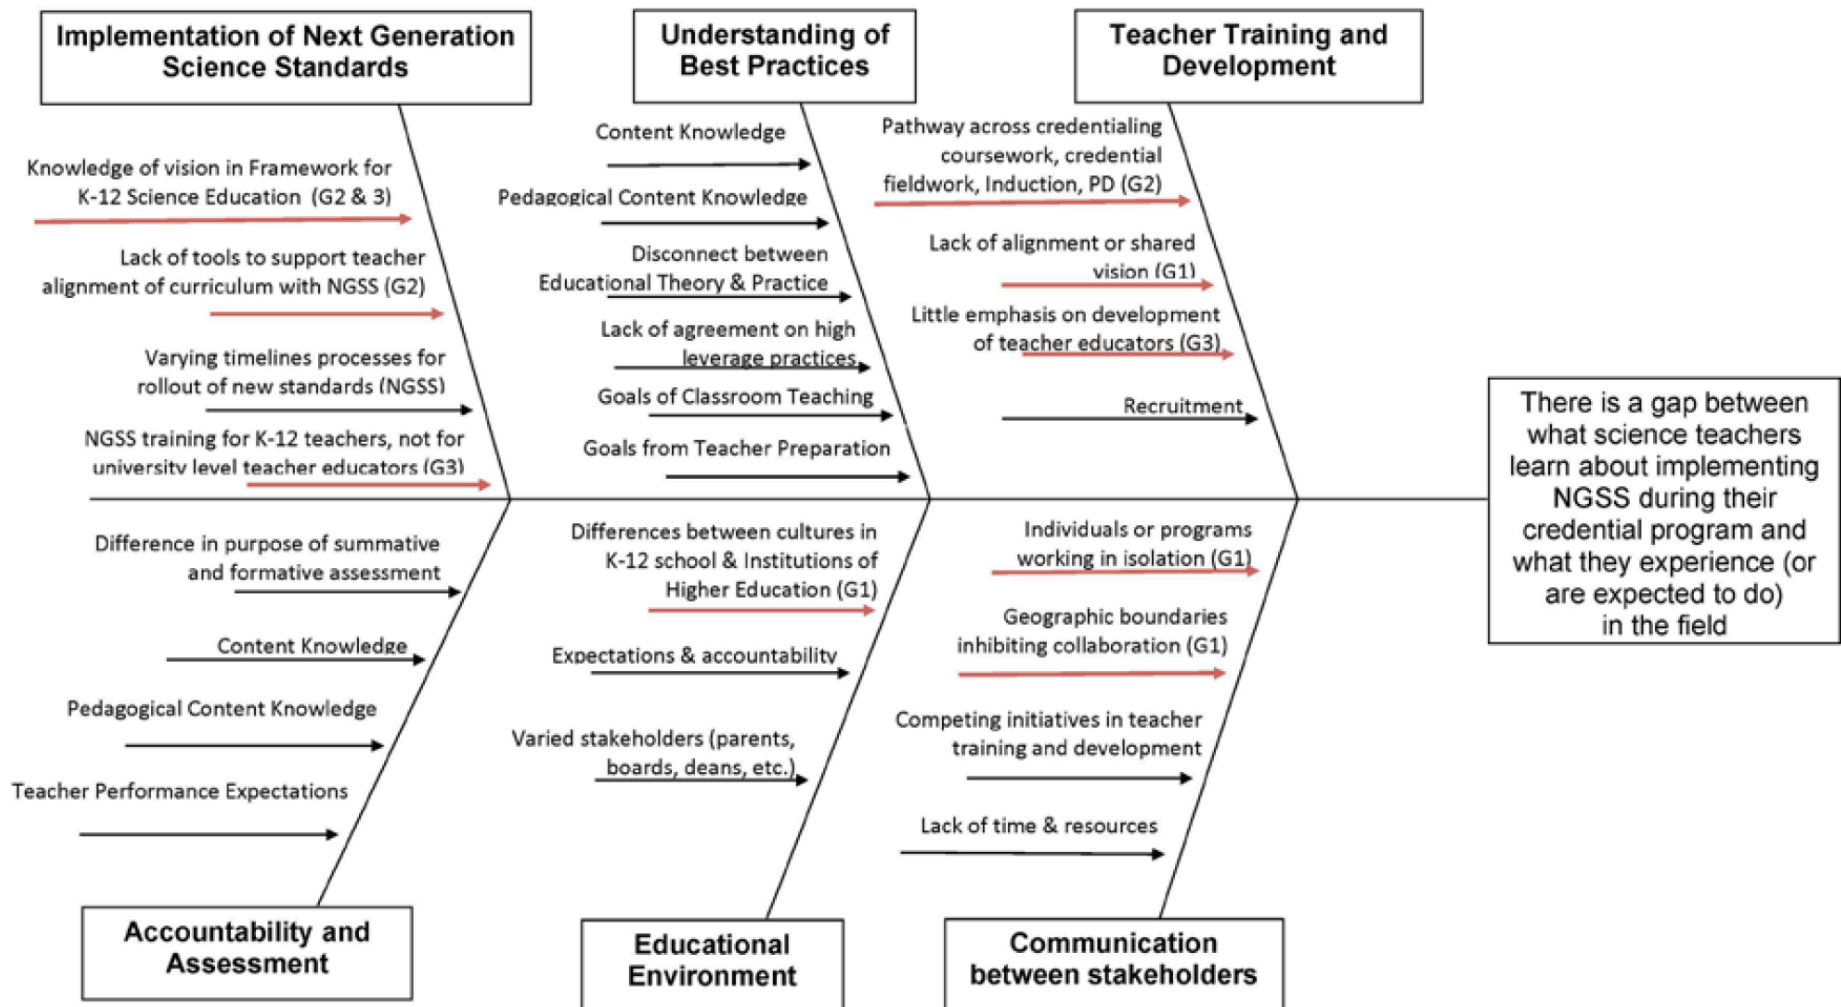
Implementation of Next Generation Science Standards

Understanding of Best Practices

Teacher Training and Development

Knowledge of vision in Framework for K-12 Science Education (G2 & 3)

Lack of tools to support teacher alignment of curriculum with NGSS (G2)

Varying timelines processes for rollout of new standards (NGSS)

NGSS training for K-12 teachers, not for university level teacher educators (G3)

Content Knowledge

Pedagogical Content Knowledge

Disconnect between Educational Theory & Practice

Lack of agreement on high leverage practices

Goals of Classroom Teaching

Goals from Teacher Preparation

Pathway across credentialing coursework, credential fieldwork, Induction, PD (G2)

Lack of alignment or shared vision (G1)

Little emphasis on development of teacher educators (G3)

Recruitment

There is a gap between what science teachers learn about implementing NGSS during their credential program and what they experience (or are expected to do) in the field

Difference in purpose of summative and formative assessment

Content Knowledge

Pedagogical Content Knowledge

Teacher Performance Expectations

Differences between cultures in K-12 school & Institutions of Higher Education (G1)

Expectations & accountability

Varied stakeholders (parents, boards, deans, etc.)

Individuals or programs working in isolation (G1)

Geographic boundaries inhibiting collaboration (G1)

Competing initiatives in teacher training and development

Lack of time & resources

Accountability and Assessment

Educational Environment

Communication between stakeholders